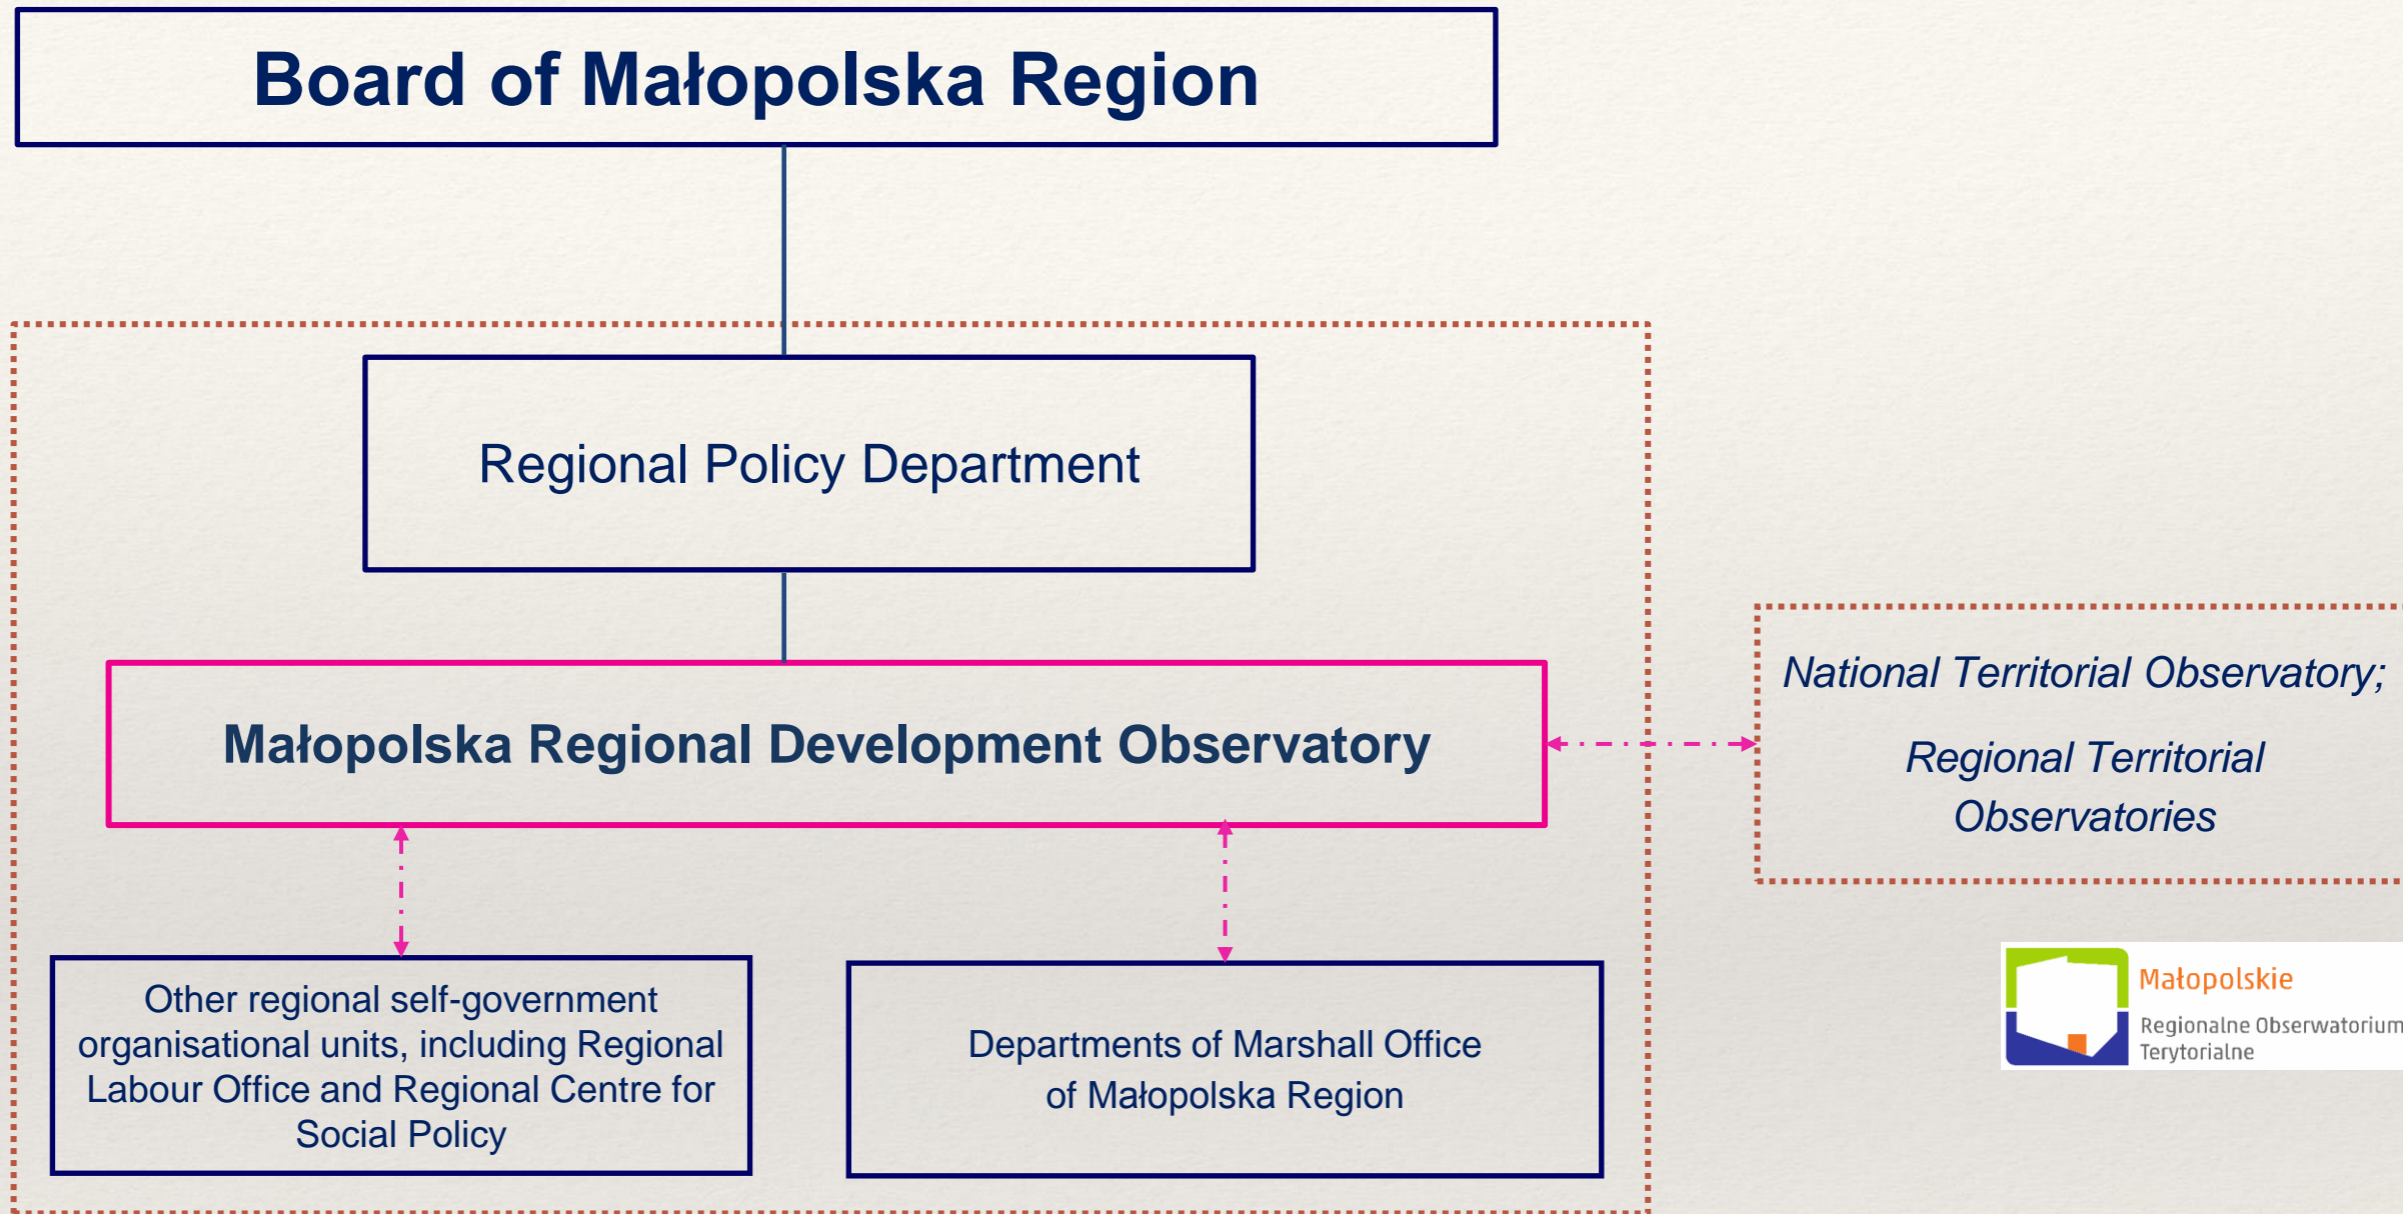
Board of Małopolska Region

Regional Policy Department

Małopolska Regional Development Observatory

National Territorial Observatory;

Regional Territorial Observatories

Other regional self-government organisational units, including Regional Labour Office and Regional Centre for Social Policy

Departments of Marshall Office of Małopolska Region

Małopolskie
Regionalne Obserwatorium Terytorialne